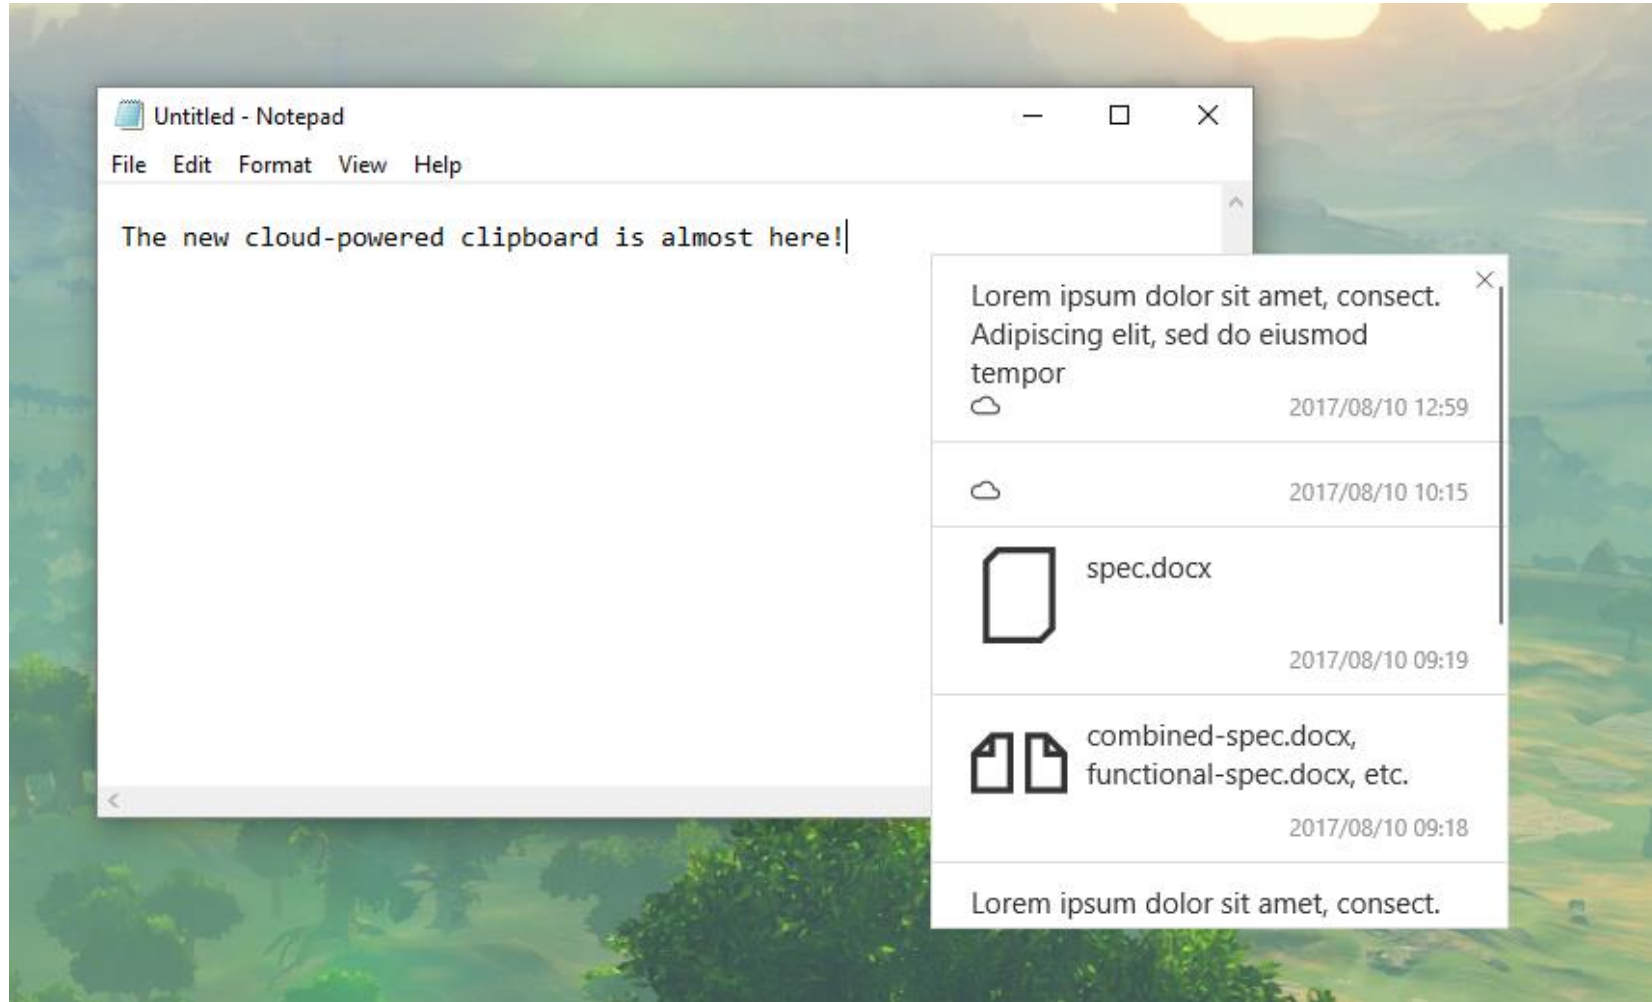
Untitled - Notepad

File Edit Format View Help

The new cloud-powered clipboard is almost here!

Lorem ipsum dolor sit amet, consect. Adipiscing elit, sed do eiusmod tempor

2017/08/10 12:59

2017/08/10 10:15

spec.docx

2017/08/10 09:19

combined-spec.docx, functional-spec.docx, etc.

2017/08/10 09:18

Lorem ipsum dolor sit amet, consect.